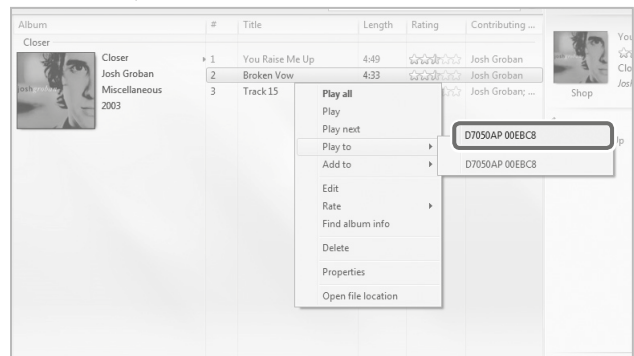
| Album | # | Title | Length | Rating | Contributing ... |
|---|---|---|---|---|---|
| Closer | | | | | |
| Closer Josh Groban Miscellaneous 2003 | 1 | You Raise Me Up | 4:49 | | Josh Groban |
| | 2 | Broken Vow | 4:33 | | Josh Groban |
| | 3 | Track 15 | | | Josh Groban; ... |

josh groban

Play all
Play
Play next
Play to
Add to
Edit
Rate
Find album info
Delete
Properties
Open file location

D7050AP 00EBC8
D7050AP 00EBC8

You
Clo
Josl
Shop
Jp